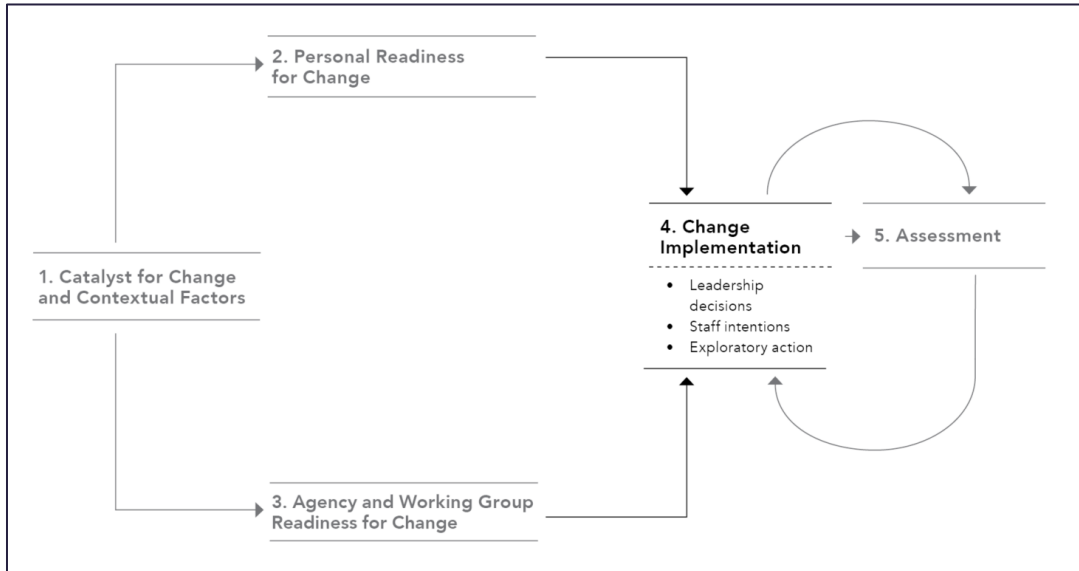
1. Catalyst for Change and Contextual Factors

2. Personal Readiness for Change

3. Agency and Working Group Readiness for Change

4. Change Implementation

- Leadership decisions
- Staff intentions
- Exploratory action

5. Assessment